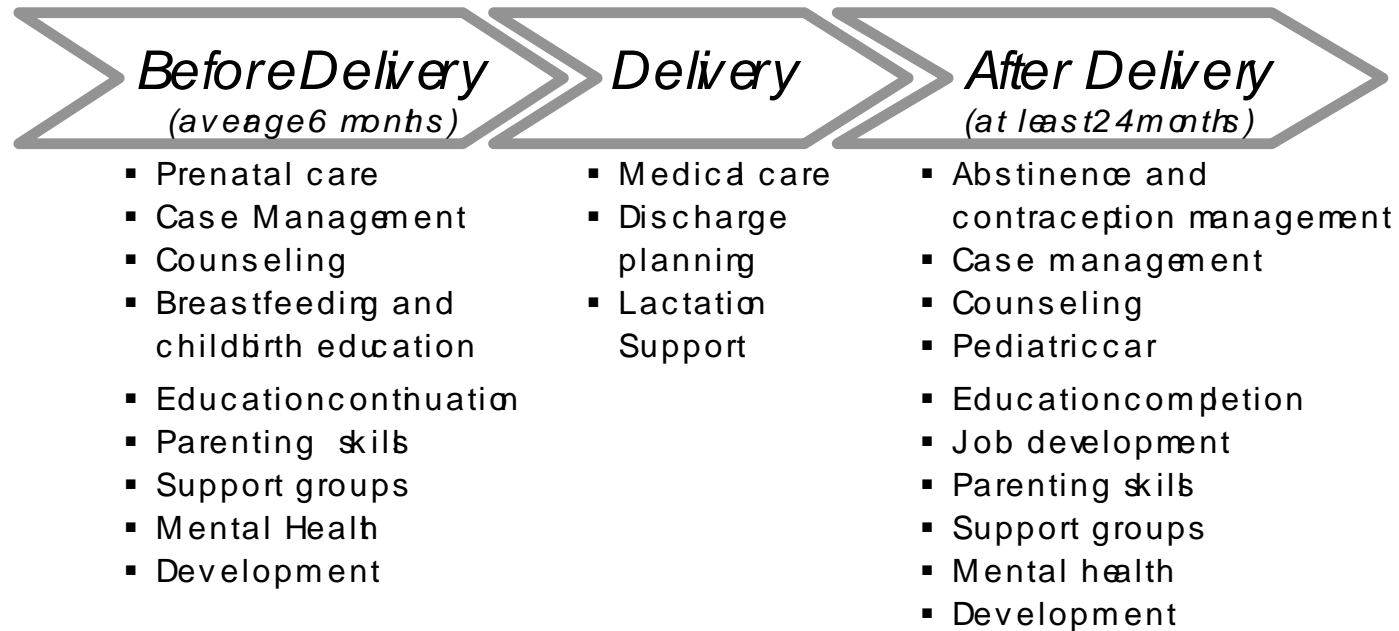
BeforeDelivery
(aveage6 months)

Delivery

After Delivery
(at least24months)

- Prenatal care
- Case Management
- Counseling
- Breastfeeding and childbirth education
- Educationcontinuation
- Parenting skills
- Support groups
- Mental Health
- Development

- Medical care
- Discharge planning
- Lactation Support

- Abstinence and contraception management
- Case management
- Counseling
- Pediatriccar
- Educationcompletion
- Job development
- Parenting skills
- Support groups
- Mental health
- Development